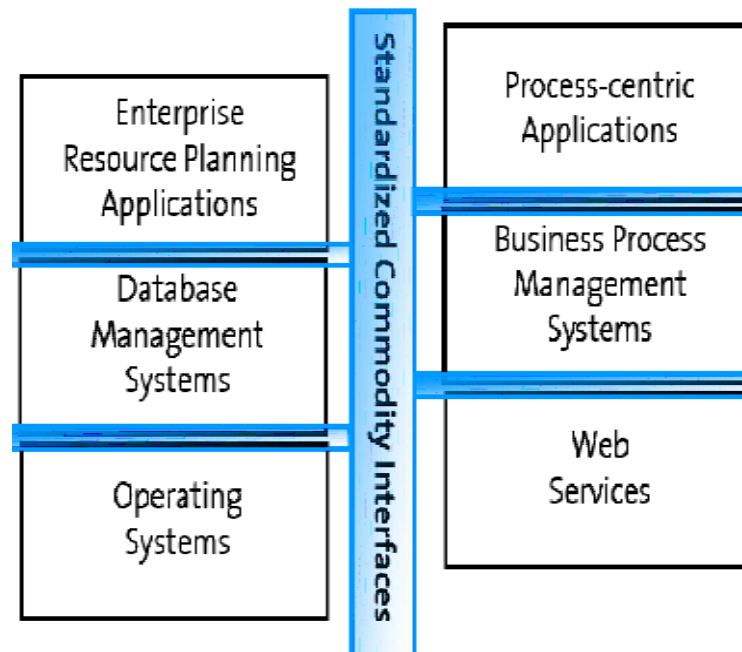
Enterprise Resource Planning Applications

Database Management Systems

Operating Systems

Standardized Commodity Interfaces

Process-centric Applications

Business Process Management Systems

Web Services